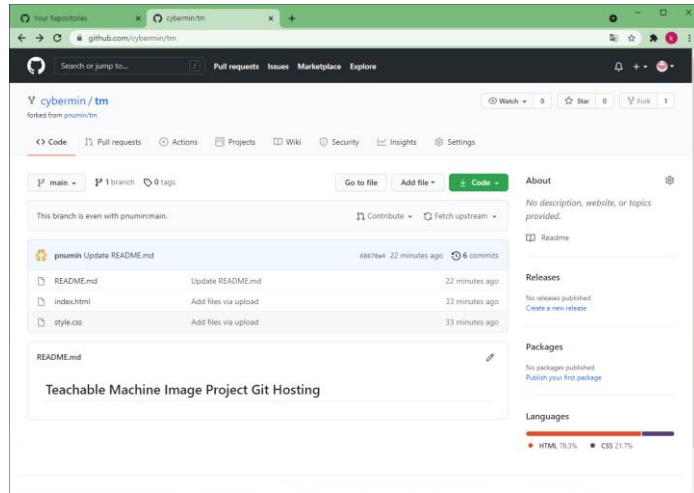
Your Repositories
cybermin/tm
github.com/cybermin/tm

Search or jump to...
/
Pull requests Issues Marketplace Explore

cybermin / tm
forked from pnumin/tm

Watch 0 Star 0 Fork 1

<> Code Pull requests Actions Projects Wiki Security Insights Settings

main 1 branch 0 tags
Go to file Add file Code

This branch is even with pnumin:main.
Contribute Fetch upstream

pnumin Update README.md 68670a4 22 minutes ago 6 commits

| | | |
|---|---|---|
| README.md | Update README.md | 22 minutes ago |
| index.html | Add files via upload | 33 minutes ago |
| style.css | Add files via upload | 33 minutes ago |

README.md

Teachable Machine Image Project Git Hosting

About
No description, website, or topics provided.
Readme

Releases
No releases published
Create a new release

Packages
No packages published
Publish your first package

Languages
HTML 78.3% CSS 21.7%